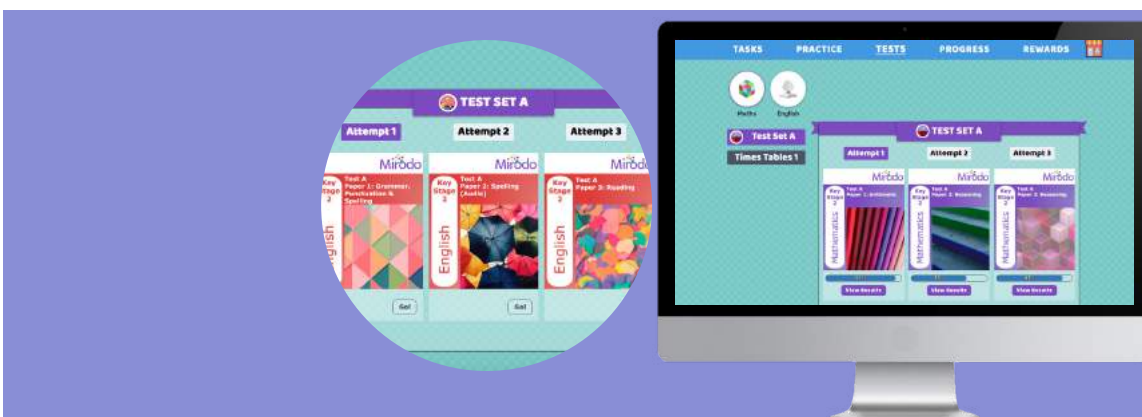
TEST SET A

Attempt 1
Attempt 2
Attempt 3

Mirodo
Key Stage 2
Test A
Paper 1: Grammar, Punctuation & Spelling
English
Go!

Mirodo
Key Stage 2
Test A
Paper 2: Spelling (Audio)
English
Go!

Mirodo
Key Stage 2
Test A
Paper 3: Reading
English

TASKS PRACTICE TESTS PROGRESS REWARDS

Maths
English

Test Set A
Times Tables 1

TEST SET A

Attempt 1
Attempt 2
Attempt 3

Mirodo
Key Stage 2
Test A
Paper 1: Arithmetic
Mathematics
View Results

Mirodo
Key Stage 2
Test A
Paper 2: Reasoning
Mathematics
View Results

Mirodo
Key Stage 2
Test A
Paper 3: Reasoning
Mathematics
View Results